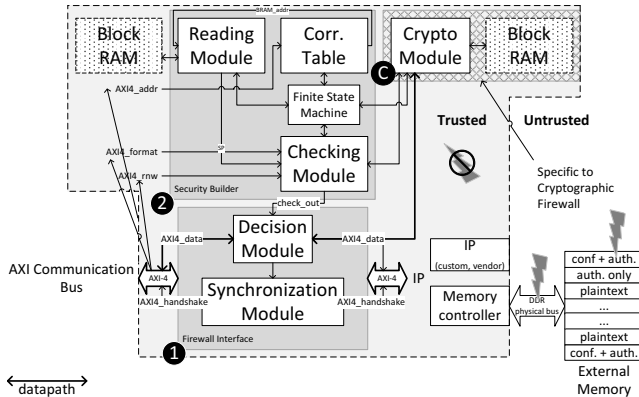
BRAM_addr
Block RAM
Reading Module
Corr. Table
Crypto Module
Block RAM
C
AXI4_addr
Finite State Machine
Trusted
Untrusted
AXI4_format
SP
Checking Module
AXI4_rnw
Security Builder
Specific to Cryptographic Firewall
2
check_out
Decision Module
AXI4_data
AXI4_data
IP (custom, vendor)
AXI Communication Bus
AXI-4
AXI-4
IP
conf + auth.
auth. only
plaintext
...
...
plaintext
conf. + auth.
Synchronization Module
AXI4_handshake
AXI4_handshake
Memory controller
DDR physical bus
Firewall Interface
1
datapath
External Memory